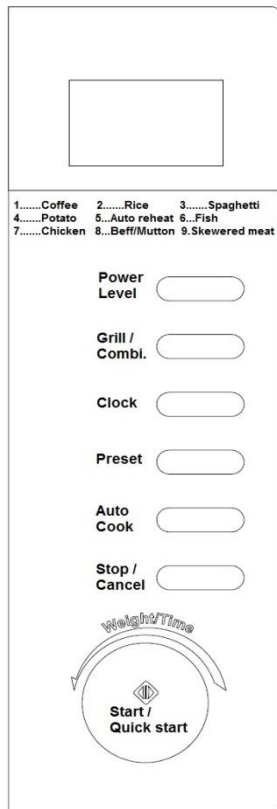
1.......Coffee 2.......Rice 3.......Spaghetti
4.......Potato 5...Auto reheat 6...Fish
7.......Chicken 8...Beff/Mutton 9.Skewered meat

Power Level

Grill / Combi.

Clock

Preset

Auto Cook

Stop / Cancel

Weight/Time

Start / Quick start